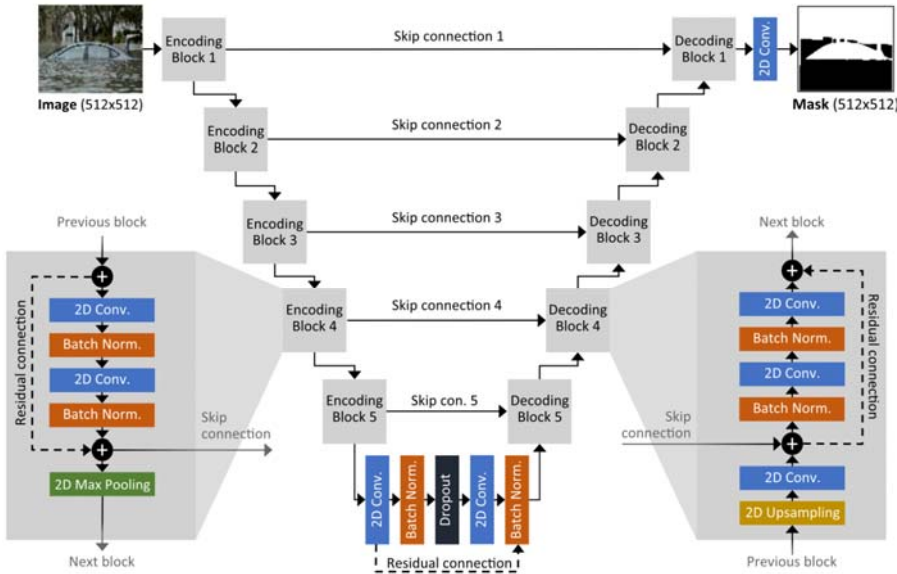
Image (512x512)

Encoding Block 1

Skip connection 1

Decoding Block 1

2D Conv.

Mask (512x512)

Encoding Block 2

Skip connection 2

Decoding Block 2

Encoding Block 3

Skip connection 3

Decoding Block 3

Encoding Block 4

Skip connection 4

Decoding Block 4

Encoding Block 5

Skip con. 5

Decoding Block 5

2D Conv.

Batch Norm.

Dropout

2D Conv.

Batch Norm.

Residual connection

Previous block

Residual connection

2D Conv.

Batch Norm.

2D Conv.

Batch Norm.

Skip connection

2D Max Pooling

Next block

Next block

2D Conv.

Batch Norm.

2D Conv.

Batch Norm.

Residual connection

Skip connection

2D Conv.

2D Upsampling

Previous block